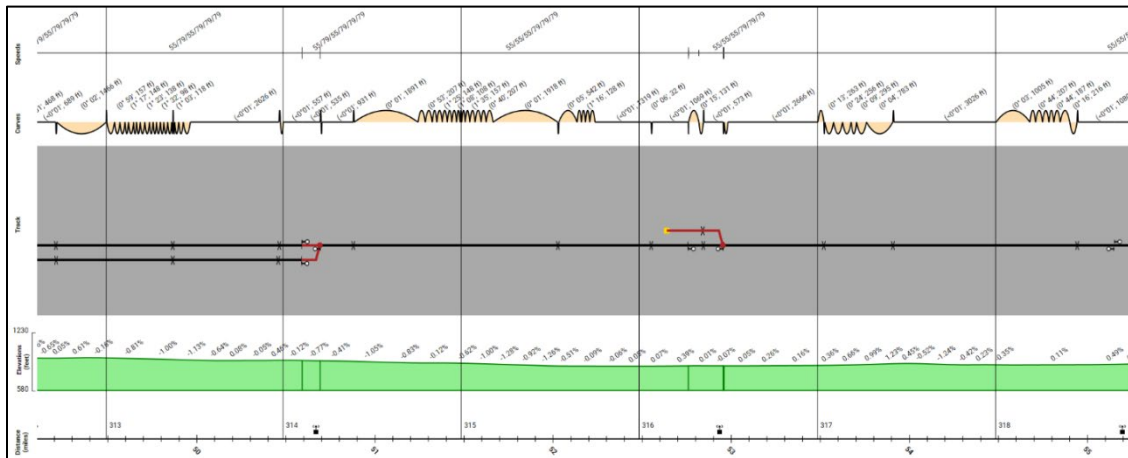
Speeds

/9/55/79/79/79

55/79/55/79/79/79

55/79/55/79/79/79

55/55/55/79/79/79

55/55/55/79/79/79

55/55/

Curves

(0°01', 468 ft)

(<0°01', 689 ft)

(0° 02', 1466 ft)

(0° 59', 157 ft)

(1° 17', 148 ft)

(1° 22', 98 ft)

(1° 22', 96 ft)

(1° 02', 118 ft)

(<0°01', 2626 ft)

(<0°01', 557 ft)

(<0°01', 535 ft)

(<0°01', 931 ft)

(0° 01', 1891 ft)

(0° 53', 207 ft)

(1° 25', 148 ft)

(1° 08', 108 ft)

(1° 35', 157 ft)

(0° 40', 207 ft)

(0° 01', 1918 ft)

(0° 05', 542 ft)

(1° 16', 128 ft)

(<0°01', 1319 ft)

(0° 06', 32 ft)

(<0°01', 1066 ft)

(0° 15', 131 ft)

(<0°01', 573 ft)

(<0°01', 2666 ft)

(0° 12', 263 ft)

(0° 24', 256 ft)

(0° 09', 295 ft)

(0° 04', 763 ft)

(<0°01', 3026 ft)

(0° 03', 1005 ft)

(0° 44', 207 ft)

(0° 44', 187 ft)

(0° 16', 216 ft)

(<0°01', 108

Track

1230

Elevations (feet)

580

0.65% 0.65% 0.61% -0.16% -0.81% -1.06% -1.13% -0.64% 0.08% -0.05% 0.46% -0.12% -0.77% -0.41% -1.05% -0.83% -0.12% 0.62% -1.06% -1.28% -0.97% -1.28% -0.51% -0.09% -0.06% 0.08% 0.07% 0.39% 0.01% -0.07% 0.05% 0.26% 0.16% 0.36% 0.66% 0.99% 1.23% 0.45% -0.52% -1.24% -0.47% 0.23% 0.35% 0.11% 0.49%

Distance (miles)

313

314

315

316

317

318

80

81

82

83

84

85